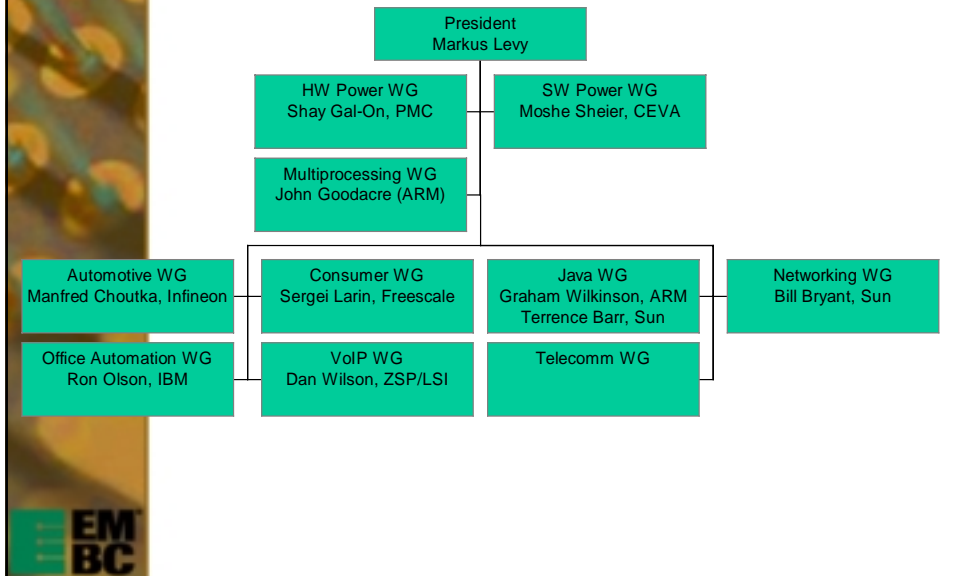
President
Markus Levy

HW Power WG
Shay Gal-On, PMC

SW Power WG
Moshe Sheier, CEVA

Multiprocessing WG
John Goodacre (ARM)

Automotive WG
Manfred Choutka, Infineon

Consumer WG
Sergei Larin, Freescale

Java WG
Graham Wilkinson, ARM
Terrence Barr, Sun

Networking WG
Bill Bryant, Sun

Office Automation WG
Ron Olson, IBM

VoIP WG
Dan Wilson, ZSP/LSI

Telecomm WG

EMBC